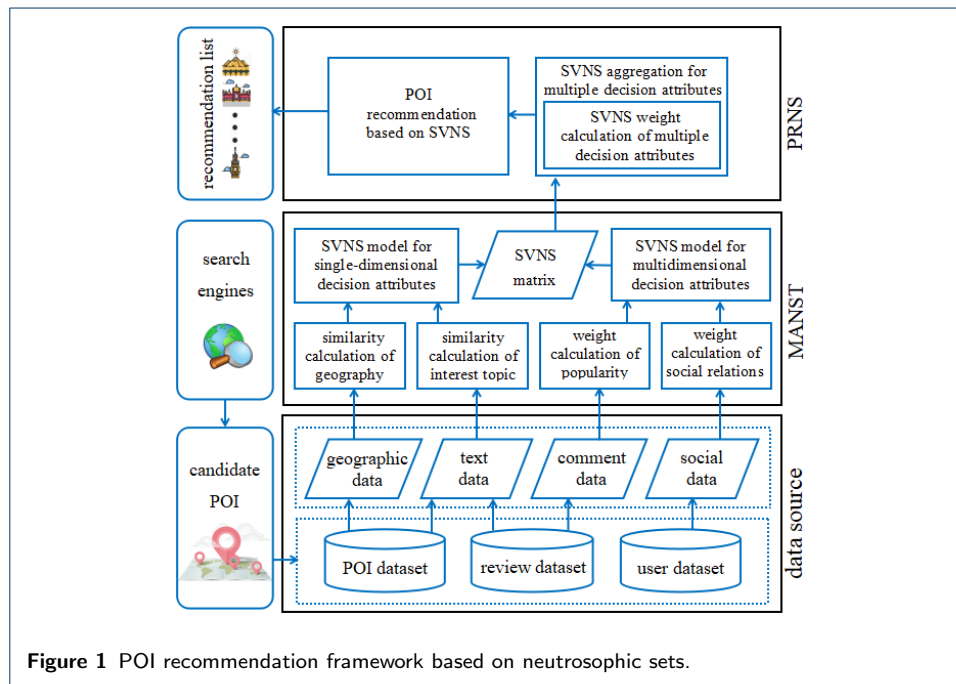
recommendation list

POI recommendation based on SVNS

SVNS aggregation for multiple decision attributes

SVNS weight calculation of multiple decision attributes

PRNS

search engines

SVNS model for single-dimensional decision attributes

SVNS matrix

SVNS model for multidimensional decision attributes

similarity calculation of geography

similarity calculation of interest topic

weight calculation of popularity

weight calculation of social relations

MANST

candidate POI

geographic data

text data

comment data

social data

POI dataset

review dataset

user dataset

data source

**Figure 1** POI recommendation framework based on neutrosophic sets.